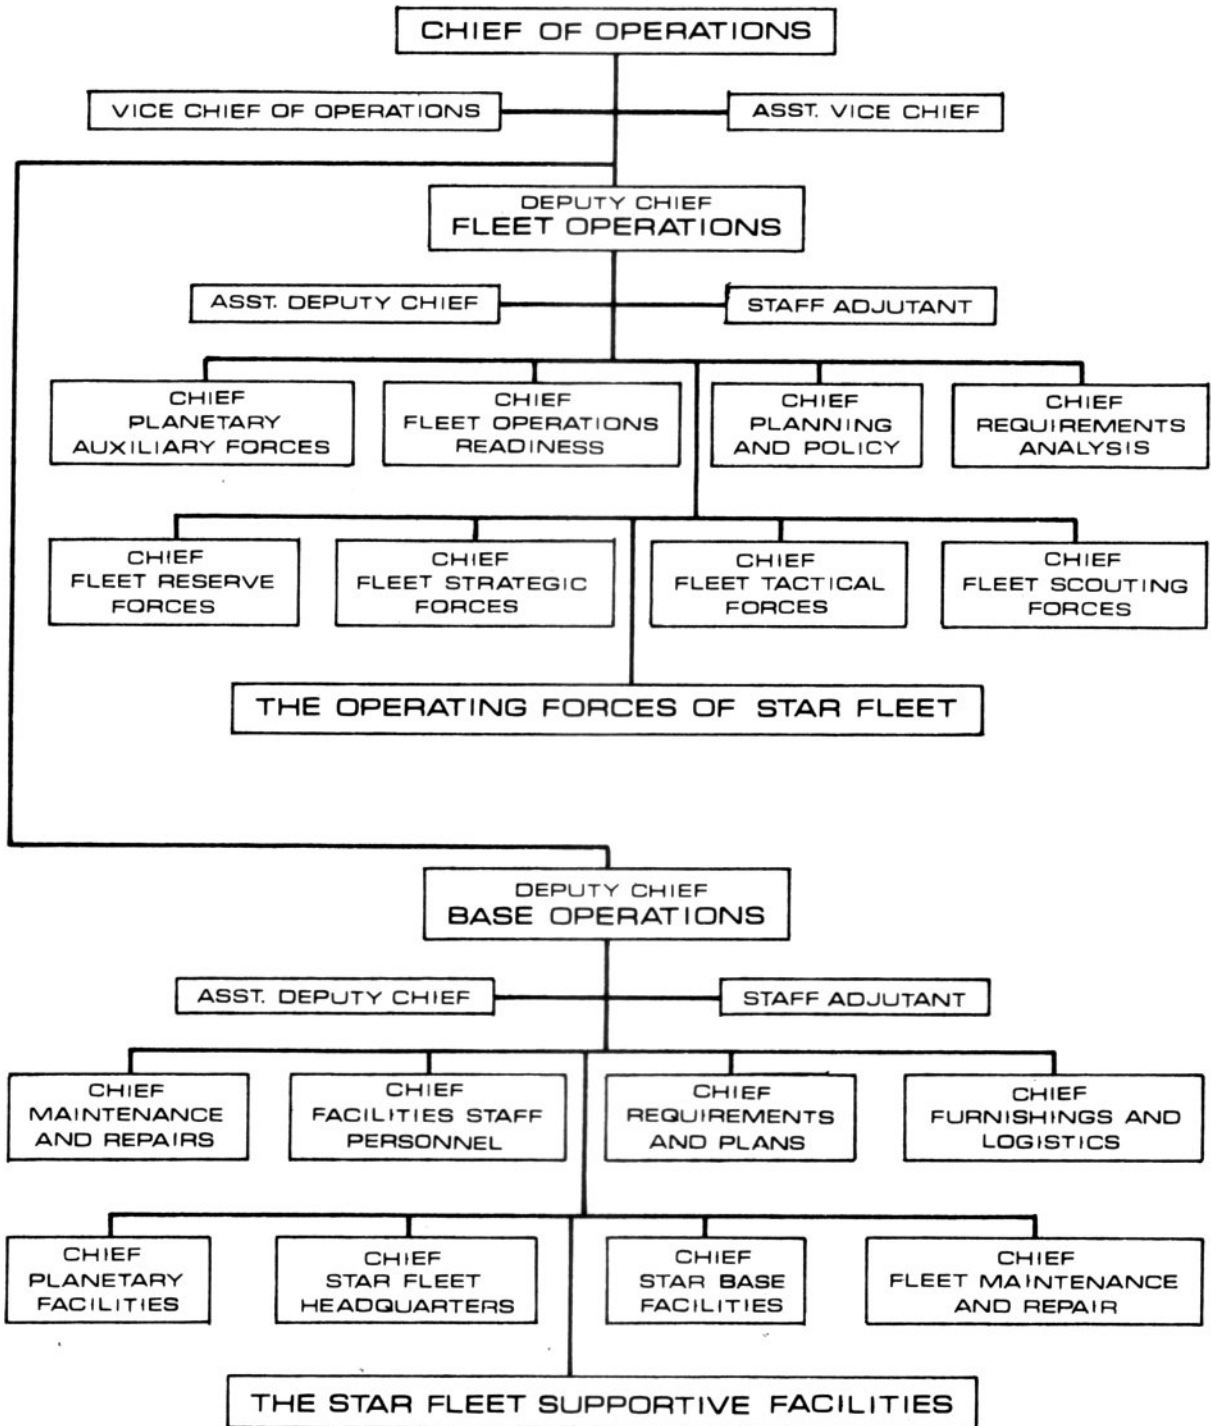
CHIEF OF OPERATIONS

VICE CHIEF OF OPERATIONS

ASST. VICE CHIEF

DEPUTY CHIEF
FLEET OPERATIONS

ASST. DEPUTY CHIEF

STAFF ADJUTANT

CHIEF
PLANETARY
AUXILIARY FORCES

CHIEF
FLEET OPERATIONS
READINESS

CHIEF
PLANNING
AND POLICY

CHIEF
REQUIREMENTS
ANALYSIS

CHIEF
FLEET RESERVE
FORCES

CHIEF
FLEET STRATEGIC
FORCES

CHIEF
FLEET TACTICAL
FORCES

CHIEF
FLEET SCOUTING
FORCES

THE OPERATING FORCES OF STAR FLEET

DEPUTY CHIEF
BASE OPERATIONS

ASST. DEPUTY CHIEF

STAFF ADJUTANT

CHIEF
MAINTENANCE
AND REPAIRS

CHIEF
FACILITIES STAFF
PERSONNEL

CHIEF
REQUIREMENTS
AND PLANS

CHIEF
FURNISHINGS AND
LOGISTICS

CHIEF
PLANETARY
FACILITIES

CHIEF
STAR FLEET
HEADQUARTERS

CHIEF
STAR BASE
FACILITIES

CHIEF
FLEET MAINTENANCE
AND REPAIR

THE STAR FLEET SUPPORTIVE FACILITIES